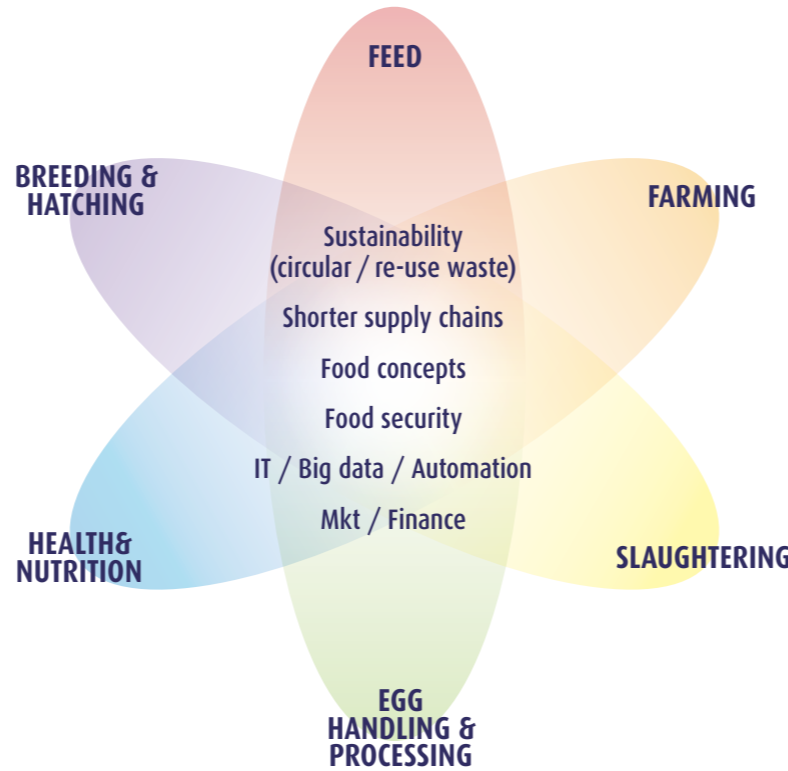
FEED

BREEDING & HATCHING

FARMING

Sustainability (circular / re-use waste)

Shorter supply chains

Food concepts

Food security

IT / Big data / Automation

Mkt / Finance

HEALTH& NUTRITION

SLAUGHTERING

EGG HANDLING & PROCESSING